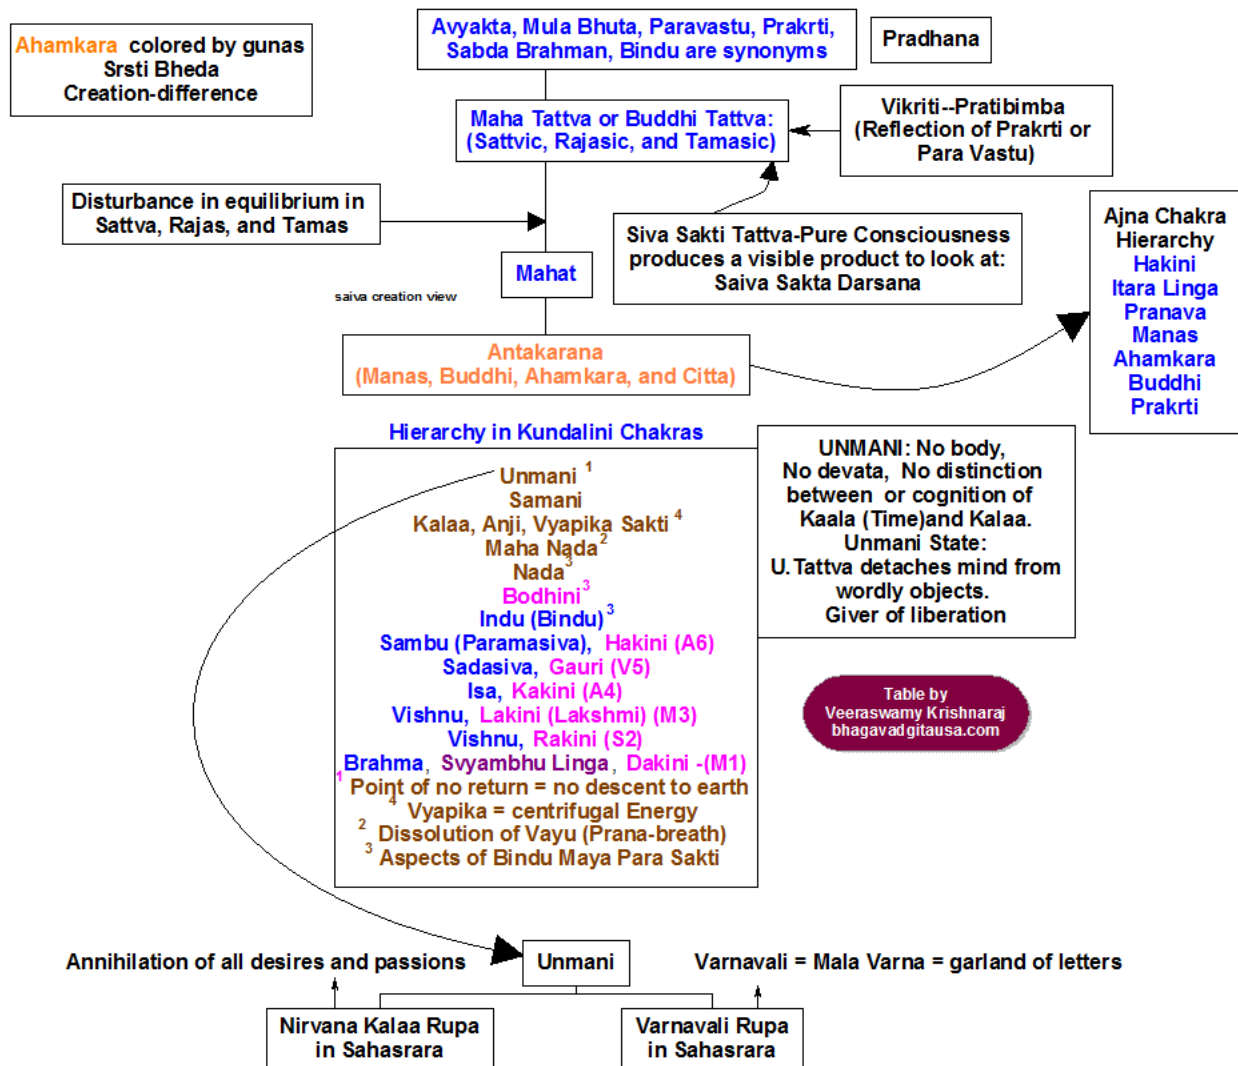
Ahamkara colored by gunas
Srsti Bheda
Creation-difference

Avyakta, Mula Bhuta, Paravastu, Prakrti, Sabda Brahman, Bindu are synonyms

Pradhana

Maha Tattva or Buddhi Tattva: (Sattvic, Rajasic, and Tamasic)

Vikriti--Pratibimba (Reflection of Prakrti or Para Vastu)

Disturbance in equilibrium in Sattva, Rajas, and Tamas

Siva Sakti Tattva-Pure Consciousness produces a visible product to look at: Saiva Sakta Darsana

Ajna Chakra Hierarchy
Hakini
Itara Linga
Pranava
Manas
Ahamkara
Buddhi
Prakrti

Mahat

saiva creation view

Antakarana
(Manas, Buddhi, Ahamkara, and Citta)

Hierarchy in Kundalini Chakras

Unmani $^1$
Samani
Kalaa, Anji, Vyapika Sakti $^4$
Maha Nada$^2$
Nada$^3$
Bodhini$^3$
Indu (Bindu)$^3$
Sambu (Paramasiva), Hakini (A6)
Sadasiva, Gauri (V5)
Isa, Kakini (A4)
Vishnu, Lakini (Lakshmi) (M3)
Vishnu, Rakini (S2)
Brahma, Svyambhu Linga, Dakini -(M1)
$^1$ Point of no return = no descent to earth
$^4$ Vyapika = centrifugal Energy
$^2$ Dissolution of Vayu (Prana-breath)
$^3$ Aspects of Bindu Maya Para Sakti

UNMANI: No body, No devata, No distinction between or cognition of Kaala (Time)and Kalaa. Unmani State: U. Tattva detaches mind from wordly objects. Giver of liberation

Table by
Veeraswamy Krishnaraj
bhagavadgitausa.com

Annihilation of all desires and passions

Unmani

Varnavali = Mala Varna = garland of letters

Nirvana Kalaa Rupa in Sahasrara

Varnavali Rupa in Sahasrara